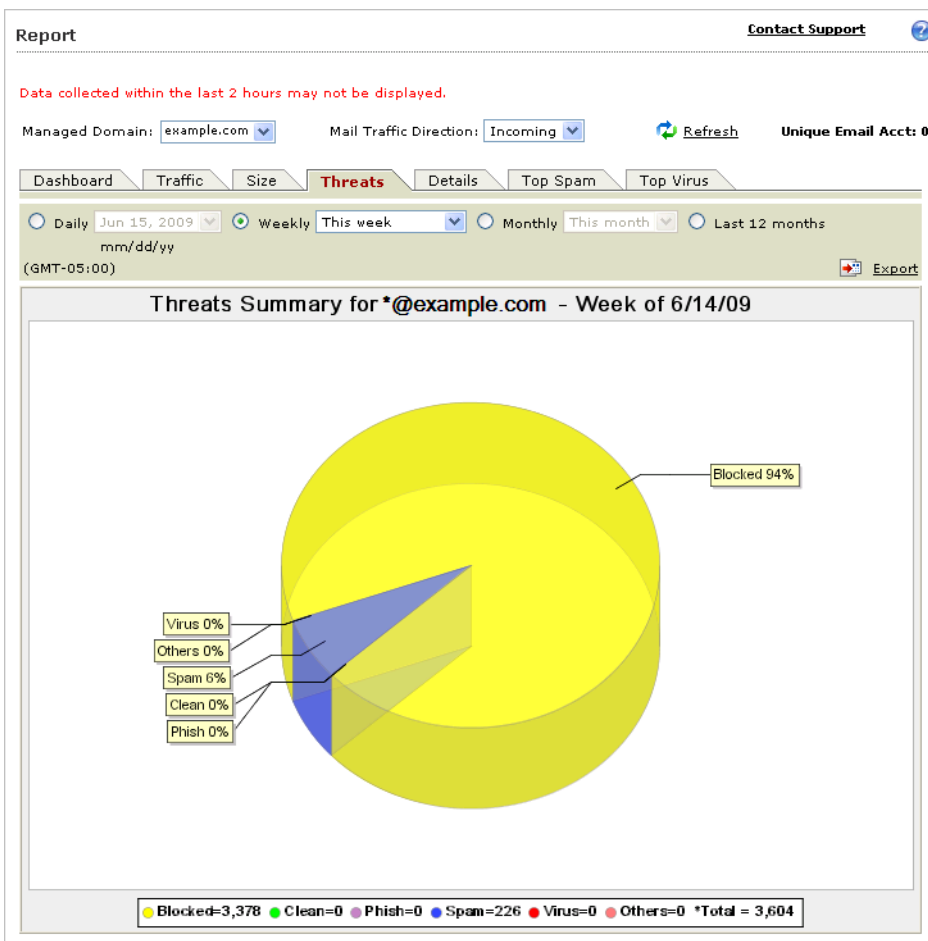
Report

Contact Support

Data collected within the last 2 hours may not be displayed.

Managed Domain: example.com

Mail Traffic Direction: Incoming

Refresh

Unique Email Acct: 0

Dashboard | Traffic | Size | Threats | Details | Top Spam | Top Virus

Daily Jun 15, 2009 mm/dd/yy

Weekly This week

Monthly This month

Last 12 months

(GMT-05:00)

Export

Threats Summary for *@example.com - Week of 6/14/09

Blocked 94%

Virus 0%

Others 0%

Spam 6%

Clean 0%

Phish 0%

Blocked=3,378 Clean=0 Phish=0 Spam=226 Virus=0 Others=0 *Total = 3,604